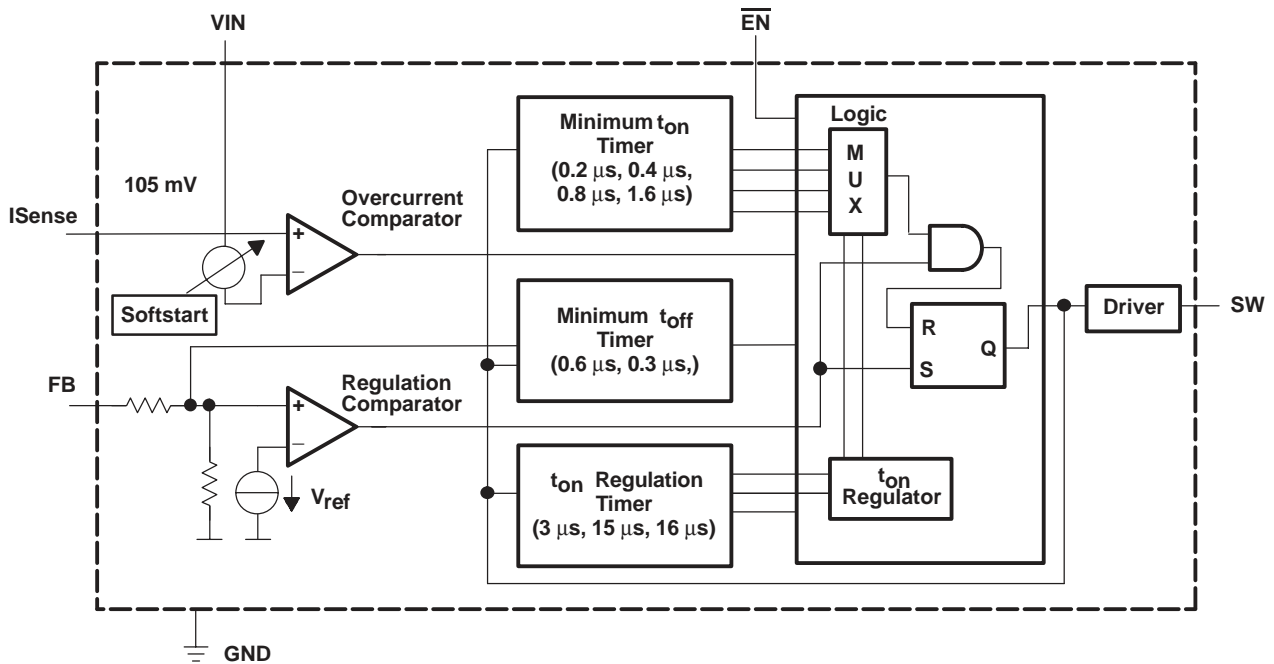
VIN

$\overline{EN}$

Minimum $t_{on}$ Timer (0.2 μs, 0.4 μs, 0.8 μs, 1.6 μs)

Logic

M U X

105 mV

Overcurrent Comparator

ISense

+

−

Softstart

Minimum $t_{off}$ Timer (0.6 μs, 0.3 μs,)

R

S

Q

Driver

SW

FB

Regulation Comparator

+

−

$V_{ref}$

$t_{on}$ Regulation Timer (3 μs, 15 μs, 16 μs)

$t_{on}$ Regulator

GND